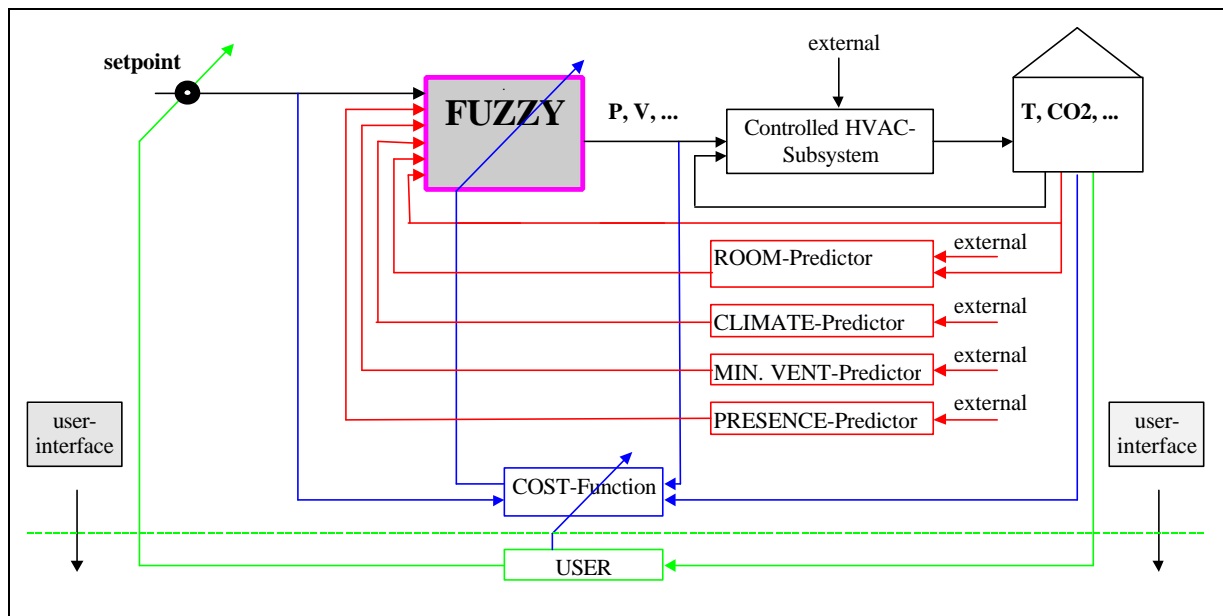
setpoint

FUZZY

P, V, ...

external

Controlled HVAC-Subsystem

T, CO2, ...

external
ROOM-Predictor

external
CLIMATE-Predictor

external
MIN. VENT-Predictor

external
PRESENCE-Predictor

user-interface

user-interface

COST-Function

USER